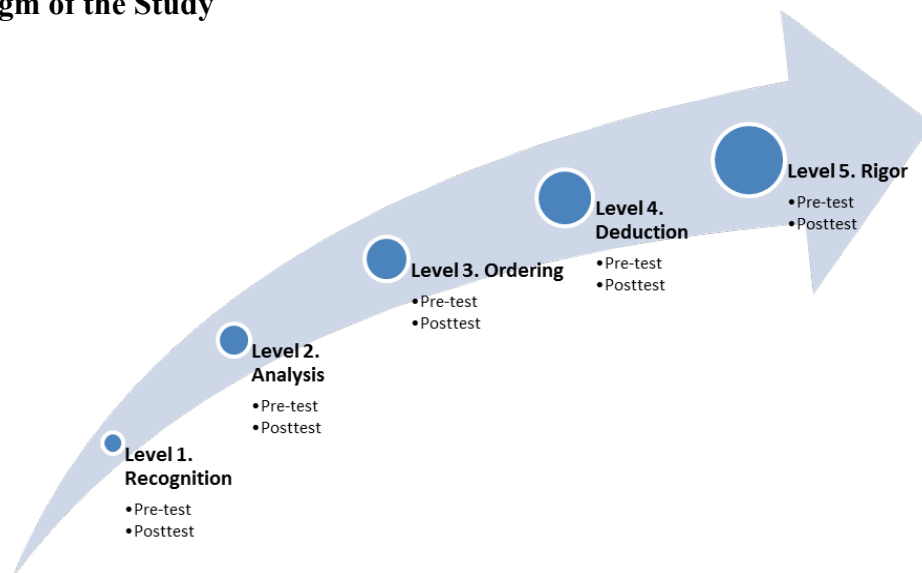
gm of the Study

Level 1. Recognition
•Pre-test
•Posttest

Level 2. Analysis
•Pre-test
•Posttest

Level 3. Ordering
•Pre-test
•Posttest

Level 4. Deduction
•Pre-test
•Posttest

Level 5. Rigor
•Pre-test
•Posttest